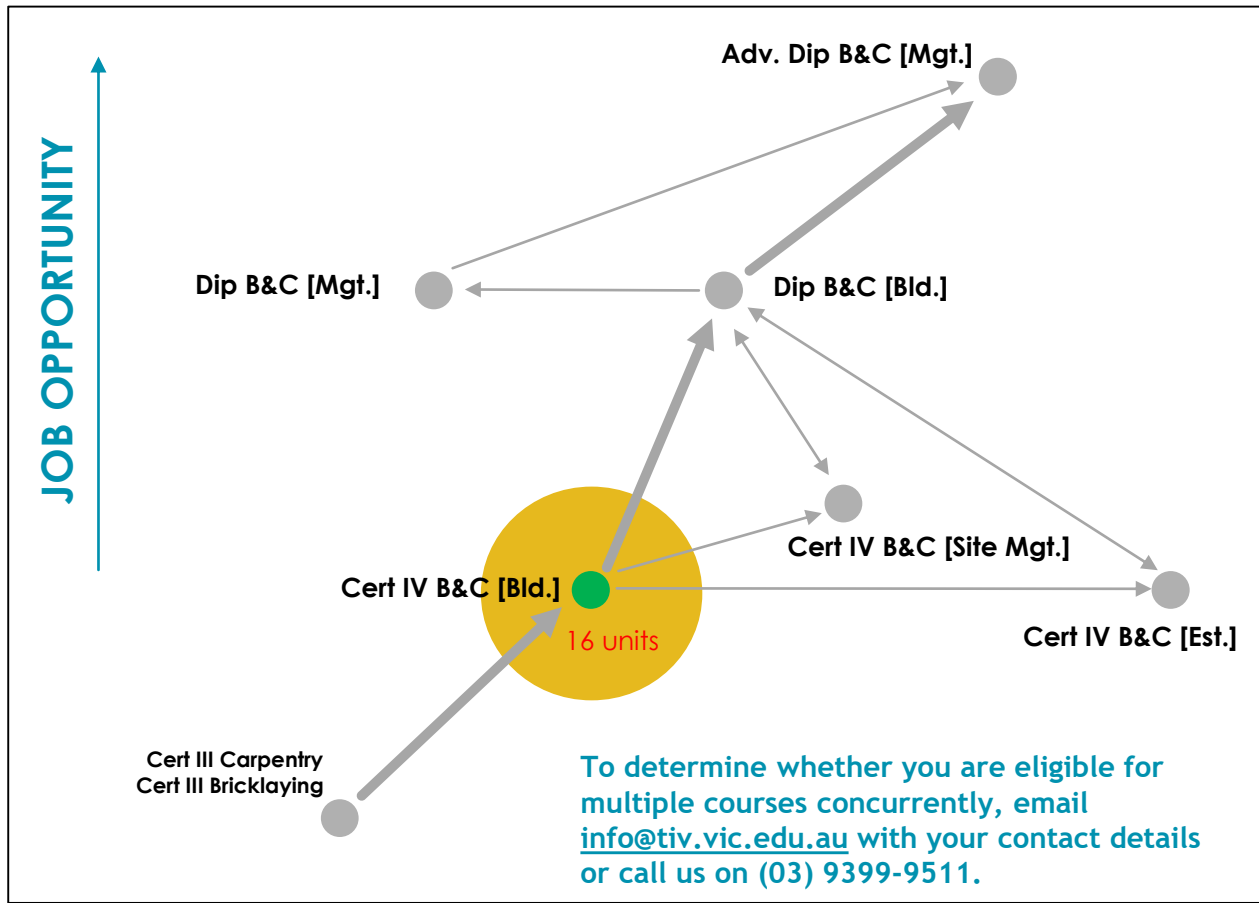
JOB OPPORTUNITY

Adv. Dip B&C [Mgt.]

Dip B&C [Mgt.]

Dip B&C [Bld.]

Cert IV B&C [Site Mgt.]

Cert IV B&C [Bld.]

16 units

Cert IV B&C [Est.]

Cert III Carpentry
Cert III Bricklaying

To determine whether you are eligible for multiple courses concurrently, email info@tiv.vic.edu.au with your contact details or call us on (03) 9399-9511.